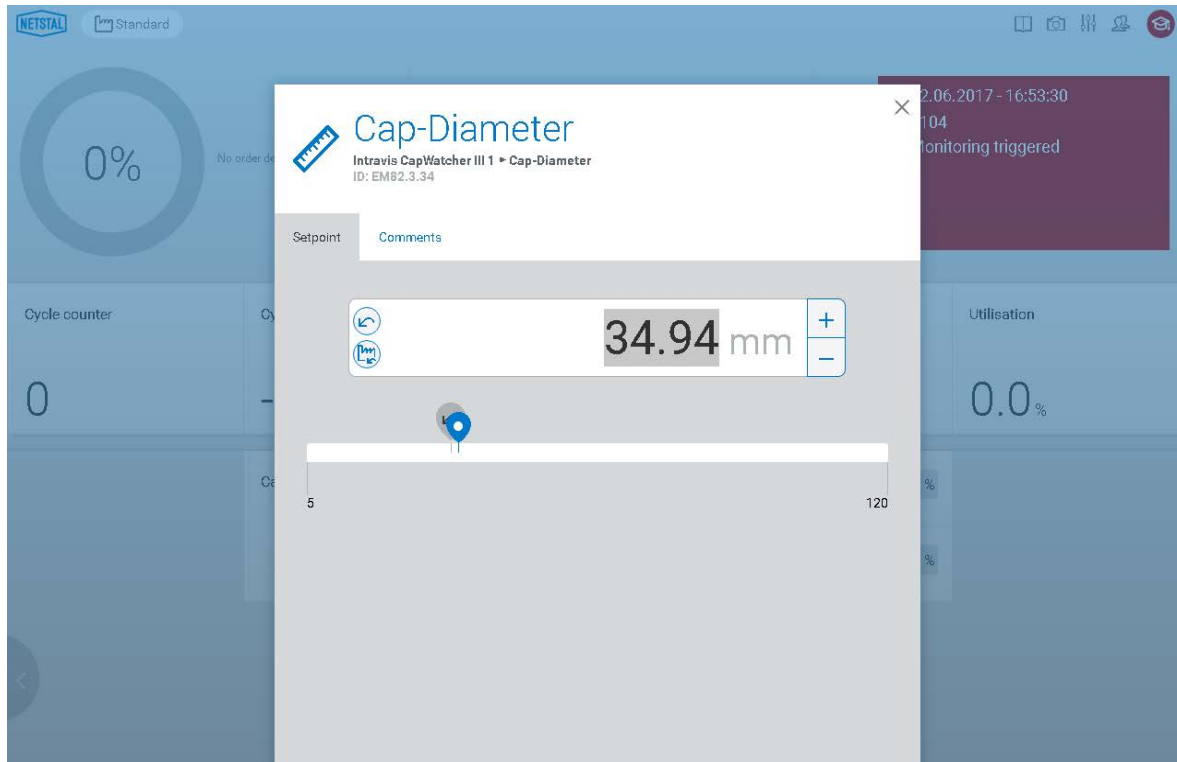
NETSTAL Standard

0%

No order de

2.06.2017 - 16:53:30
104
lonitoring triggered

Cap-Diameter
Intravis CapWatcher III 1 ▸ Cap-Diameter
ID: EM82.3.34

Setpoint Comments

34.94 mm

+
−

5
120

Cycle counter
0

Cy
-

Ca

Utilisation
0.0%

%
%